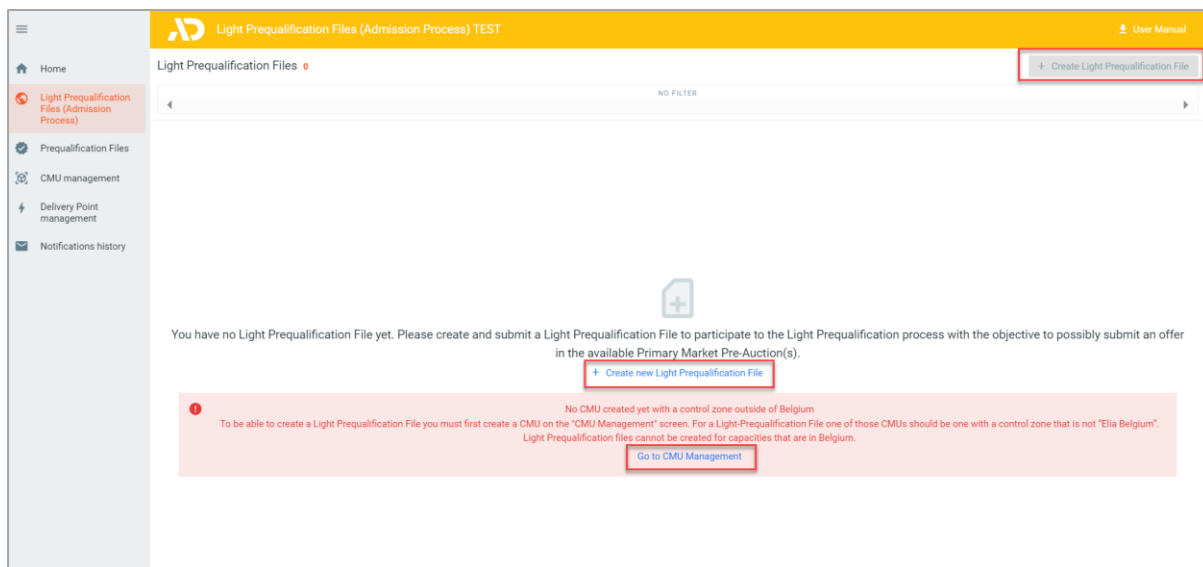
Light Prequalification Files (Admission Process) TEST

User Manual

Home

Light Prequalification Files (Admission Process)

Prequalification Files

CMU management

Delivery Point management

Notifications history

Light Prequalification Files 0

+ Create Light Prequalification File

NO FILTER

You have no Light Prequalification File yet. Please create and submit a Light Prequalification File to participate to the Light Prequalification process with the objective to possibly submit an offer in the available Primary Market Pre-Auction(s).

+ Create new Light Prequalification File

No CMU created yet with a control zone outside of Belgium
To be able to create a Light Prequalification File you must first create a CMU on the "CMU Management" screen. For a Light-Prequalification File one of those CMUs should be one with a control zone that is not "Elia Belgium".
Light Prequalification files cannot be created for capacities that are in Belgium.

Go to CMU Management